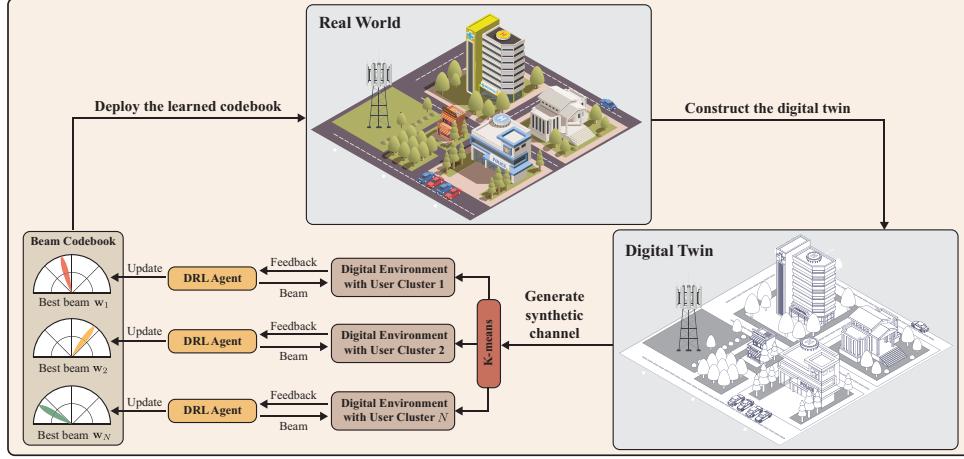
Real World

Deploy the learned codebook

Construct the digital twin

Beam Codebook

Best beam $w_1$

Best beam $w_2$

Best beam $w_N$

Update

DRL Agent

Feedback

Beam

Digital Environment with User Cluster 1

Update

DRL Agent

Feedback

Beam

Digital Environment with User Cluster 2

Update

DRL Agent

Feedback

Beam

Digital Environment with User Cluster $N$

K-means

Generate synthetic channel

Digital Twin